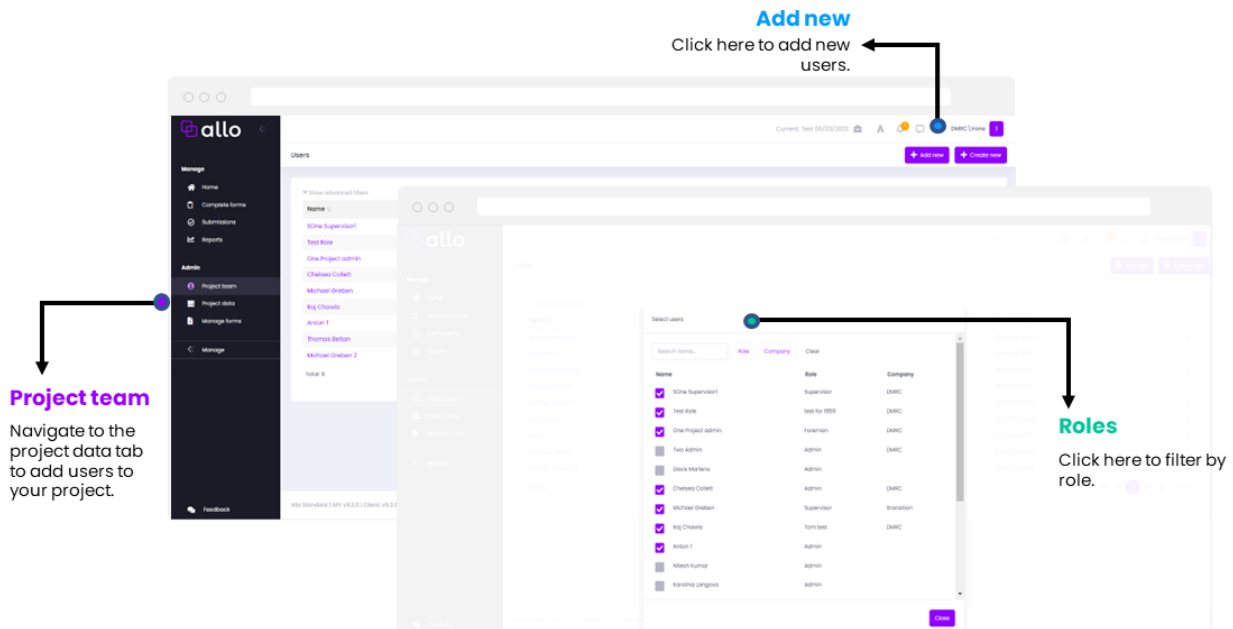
Add new
Click here to add new users.

allo

Current: Test 06/03/2023

DMRC Intone

Users

Add new
Create new

Manage
Home
Complete forms
Submissions
Reports

Admin
Project team
Project data
Manage forms

Manage

Feedback

Show advanced filters
Name
SOne Supervisor1
Test Role
One Project admin
Chelsea Collett
Michael Greben
Raj Chawla
Anton T
Thomas Belton
Michael Greben 2
Total: 9

Allo Standard | API: v3.3.0 | Client: v3.3.0

Project team
Navigate to the project data tab to add users to your project.

allo

Select users

Search name...
Role
Company
Clear

| Name | Role | Company |
|---|---|---|
| SOne Supervisor1 | Supervisor | DMRC |
| Test Role | test for 1959 | DMRC |
| One Project admin | Foreman | DMRC |
| Two Admin | Admin | DMRC |
| Davis Martens | Admin | |
| Chelsea Collett | Admin | DMRC |
| Michael Greben | Supervisor | Bransition |
| Raj Chawla | Tom test | DMRC |
| Anton T | Admin | |
| Nitesh Kumar | Admin | |
| Karolina Langova | Admin | |

Close

Roles
Click here to filter by role.